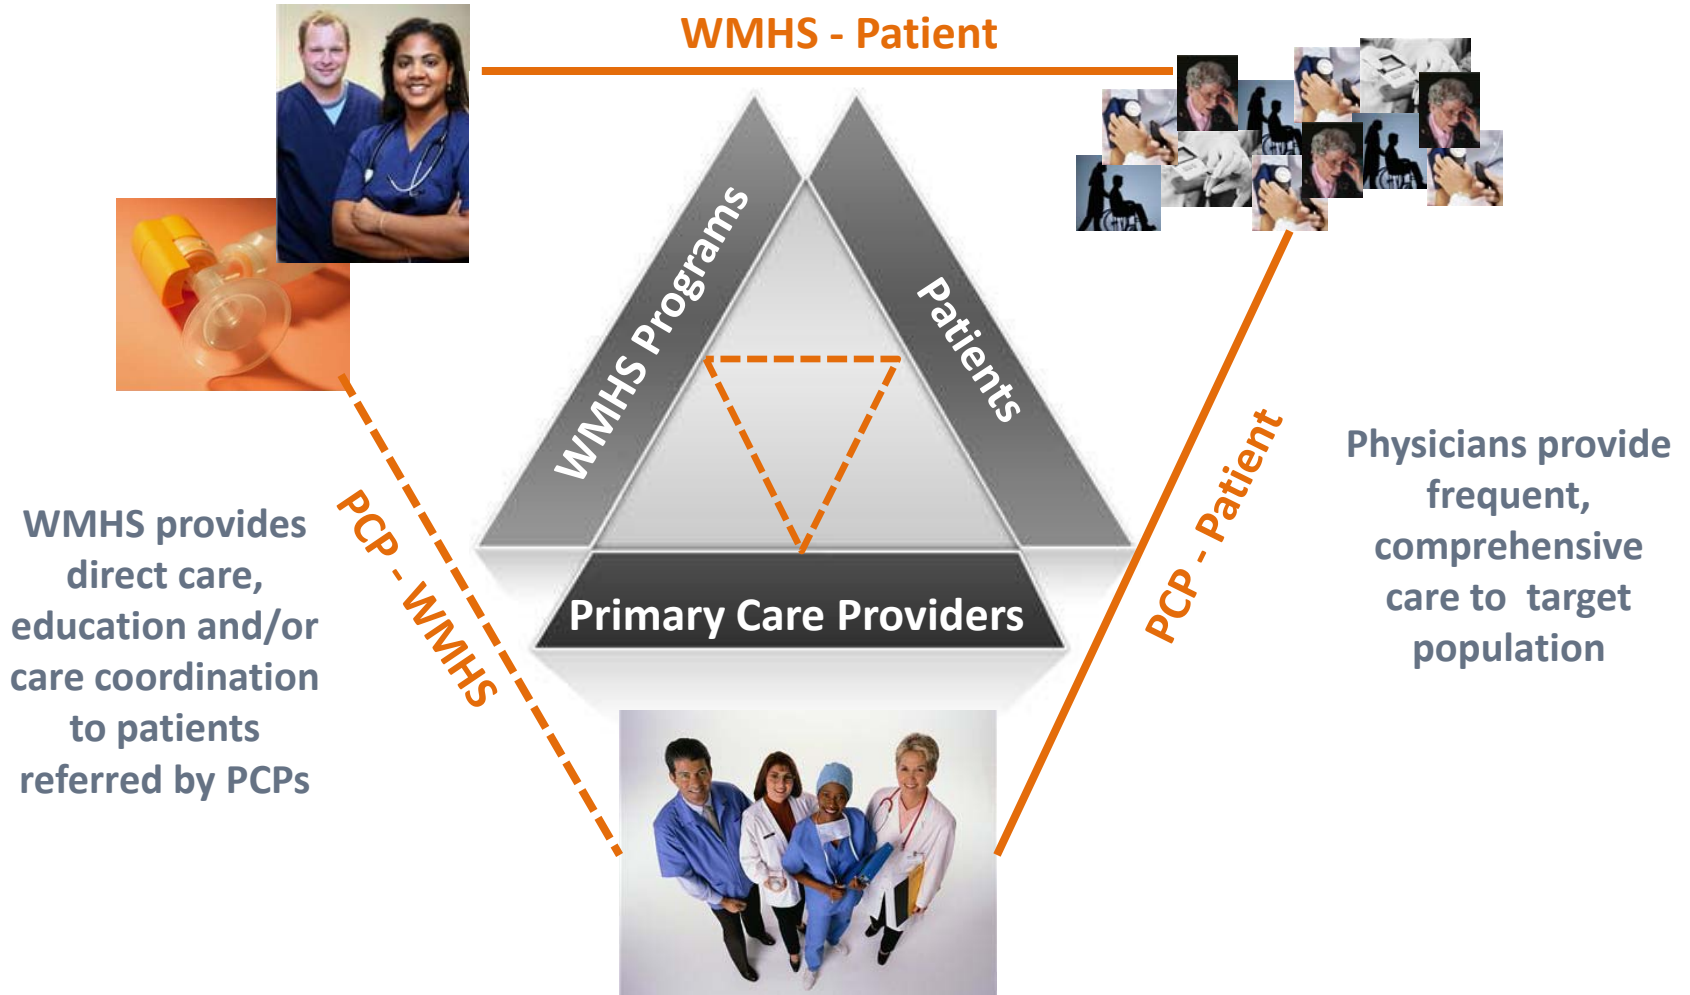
WMHS - Patient

WMHS Programs

Patients

Primary Care Providers

WMHS provides direct care, education and/or care coordination to patients referred by PCPs

PCP - WMHS

PCP - Patient

Physicians provide frequent, comprehensive care to target population